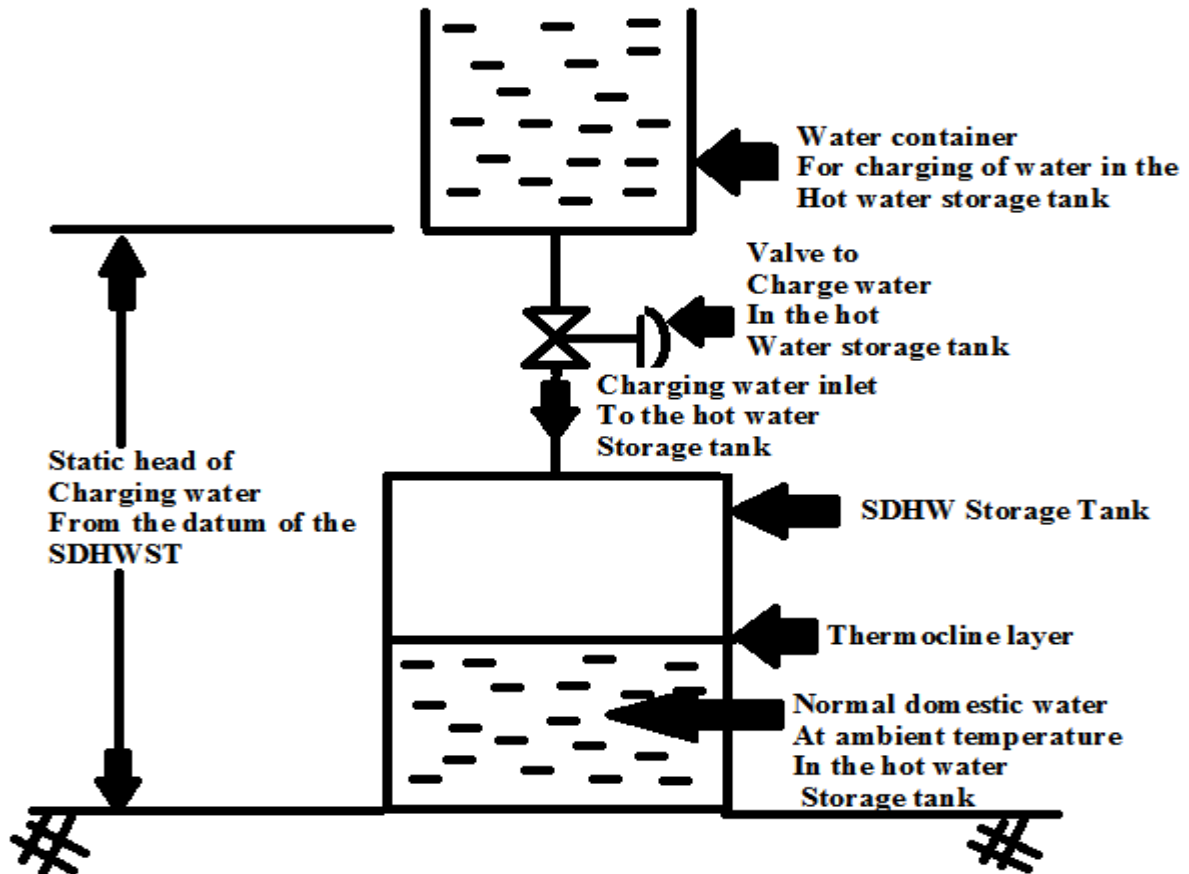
Water container
For charging of water in the
Hot water storage tank

Valve to
Charge water
In the hot
Water storage tank

Charging water inlet
To the hot water
Storage tank

Static head of
Charging water
From the datum of the
SDHWST

SDHW Storage Tank

Thermocline layer

Normal domestic water
At ambient temperature
In the hot water
Storage tank